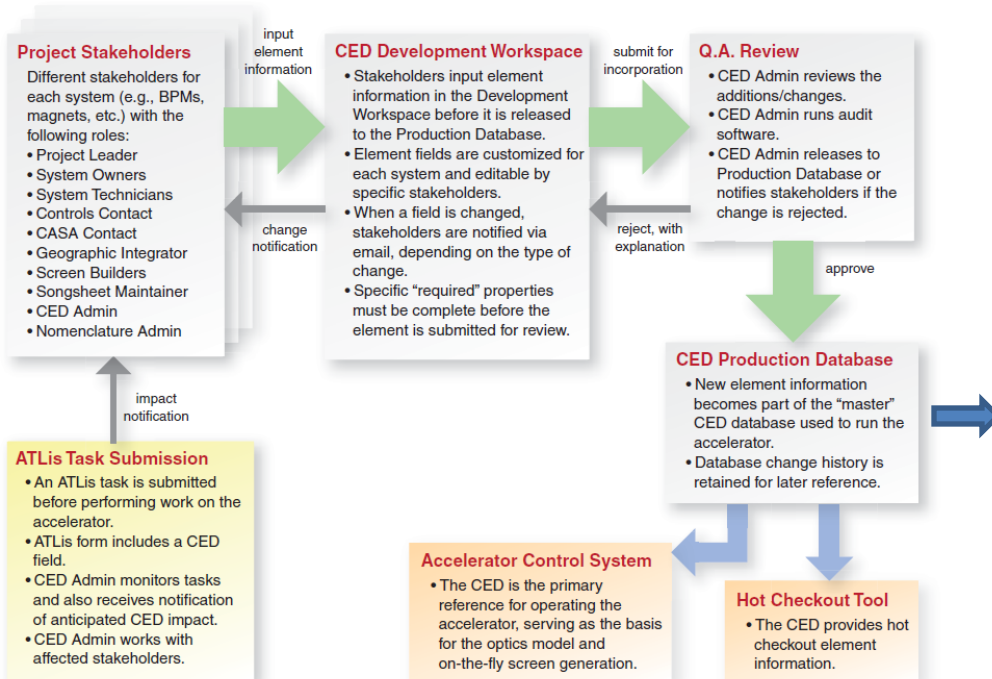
Project Stakeholders

Different stakeholders for each system (e.g., BPMs, magnets, etc.) with the following roles:
• Project Leader
• System Owners
• System Technicians
• Controls Contact
• CASA Contact
• Geographic Integrator
• Screen Builders
• Songsheet Maintainer
• CED Admin
• Nomenclature Admin

input element information

change notification

CED Development Workspace

• Stakeholders input element information in the Development Workspace before it is released to the Production Database.
• Element fields are customized for each system and editable by specific stakeholders.
• When a field is changed, stakeholders are notified via email, depending on the type of change.
• Specific “required” properties must be complete before the element is submitted for review.

submit for incorporation

reject, with explanation

Q.A. Review

• CED Admin reviews the additions/changes.
• CED Admin runs audit software.
• CED Admin releases to Production Database or notifies stakeholders if the change is rejected.

approve

CED Production Database

• New element information becomes part of the “master” CED database used to run the accelerator.
• Database change history is retained for later reference.

impact notification

ATLis Task Submission

• An ATLis task is submitted before performing work on the accelerator.
• ATLis form includes a CED field.
• CED Admin monitors tasks and also receives notification of anticipated CED impact.
• CED Admin works with affected stakeholders.

Accelerator Control System

• The CED is the primary reference for operating the accelerator, serving as the basis for the optics model and on-the-fly screen generation.

Hot Checkout Tool

• The CED provides hot checkout element information.